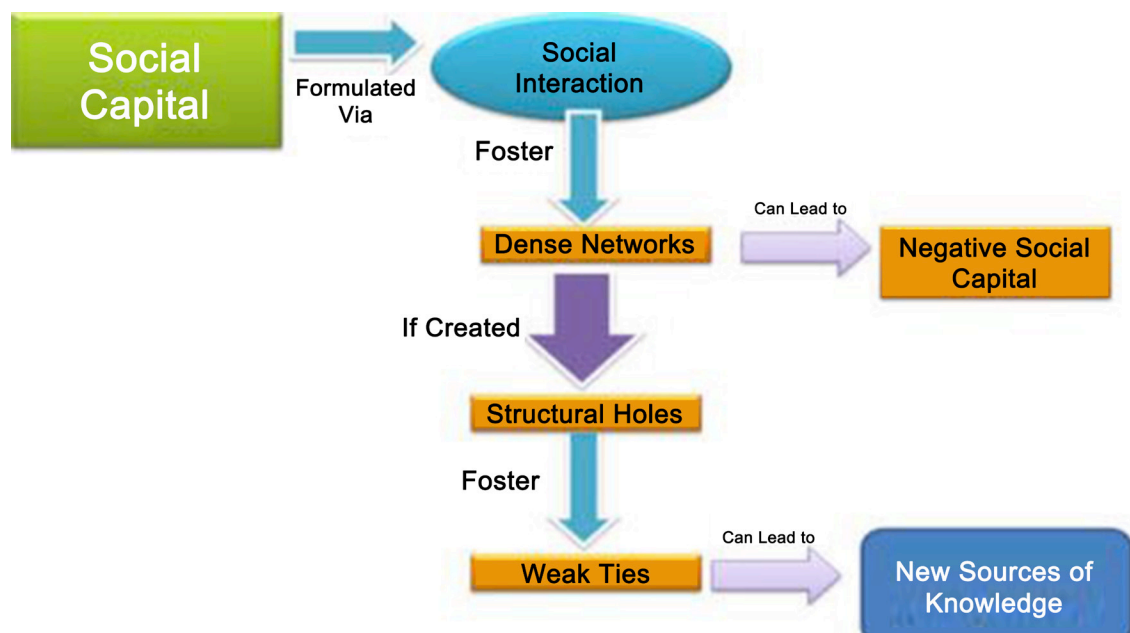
Social Capital

Formulated Via

Social Interaction

Foster

Dense Networks

Can Lead to

Negative Social Capital

If Created

Structural Holes

Foster

Weak Ties

Can Lead to

New Sources of Knowledge